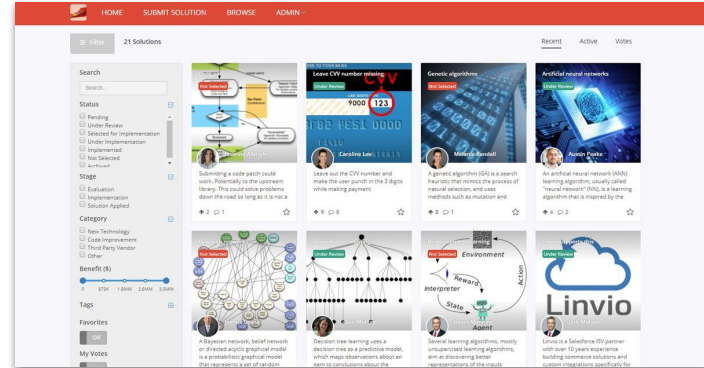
HOME SUBMIT SOLUTION BROWSE ADMIN

Filter 21 Solutions

Recent Active Votes

Search

Search...

Status

Pending
Under Review
Selected for Implementation
Under Implementation
Implemented
Not Selected
Archived

Stage

Evaluation
Implementation
Solution Applied

Category

New Technology
Code Improvement
Third Party Vendor
Other

Benefit ($)

0 875K 1.75M 2.63M 3.50M

Tags

Favorites

Off

My Votes

Not Selected

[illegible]

Submitting a code patch could work. Potentially to the upstream library. This could solve problems down the road so long as it is not a

2 1

Leave CVV number missing

Under Review

CVV

9000 123

Caroline Lee

Leave out the CVV number and make the user punch in the 3 digits while making payment

8 8

Genetic algorithms

Not Selected

Melanie Randall

A genetic algorithm (GA) is a search heuristic that mimics the process of natural selection, and uses methods such as mutation and

8 1

Artificial neural networks

Under Review

Austin Peake

An artificial neural network (ANN) learning algorithm, usually called "neural network" (NN), is a learning algorithm that is inspired by the

4 2

Not Selected

A Bayesian network, belief network or directed acyclic graphical model is a probabilistic graphical model that represents a set of random

Under Review

Decision tree learning uses a decision tree as a predictive model, which maps observations about an item to conclusions about the

Not Selected

Environment

Reward

Interpreter

State

Action

Agent

Several learning algorithms, mostly unsupervised learning algorithms, aim at discovering better representations of the inputs

Under Review

Linvio

Linvio is a Salesforce ISV partner with over 10 years experience building commerce solutions and custom integrations specifically for